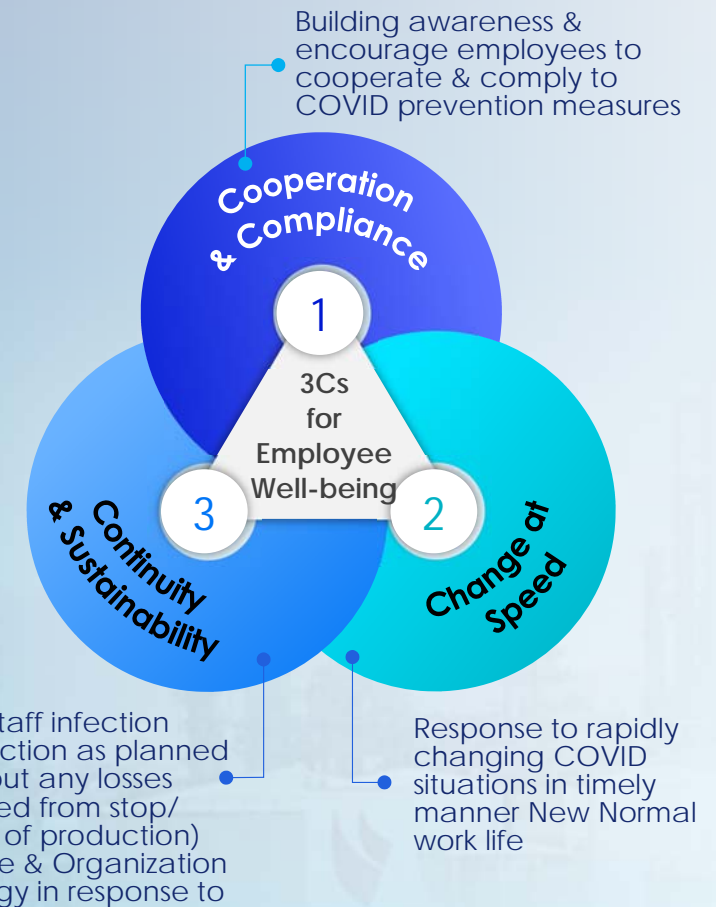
Building awareness & encourage employees to cooperate & comply to COVID prevention measures

Cooperation & Compliance

1

3Cs for Employee Well-being

3

2

Continuity & Sustainability

Change at Speed

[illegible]taff infection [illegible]ction as planned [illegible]ut any losses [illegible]ed from stop/ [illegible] of production) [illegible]e & Organization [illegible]gy in response to

Response to rapidly changing COVID situations in timely manner New Normal work life